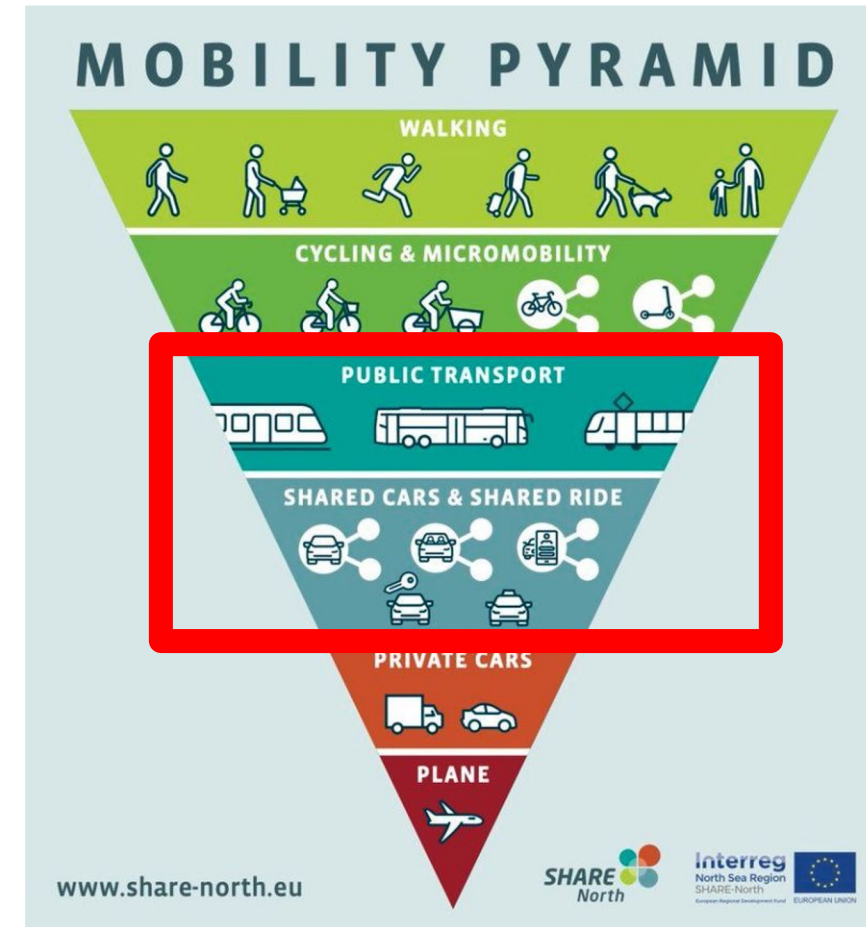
MOBILITY PYRAMID

WALKING

CYCLING & MICROMOBILITY

PUBLIC TRANSPORT

SHARED CARS & SHARED RIDE

PRIVATE CARS

PLANE

www.share-north.eu

SHARE North

Interreg
North Sea Region
SHARE-North
European Regional Development Fund

EUROPEAN UNION